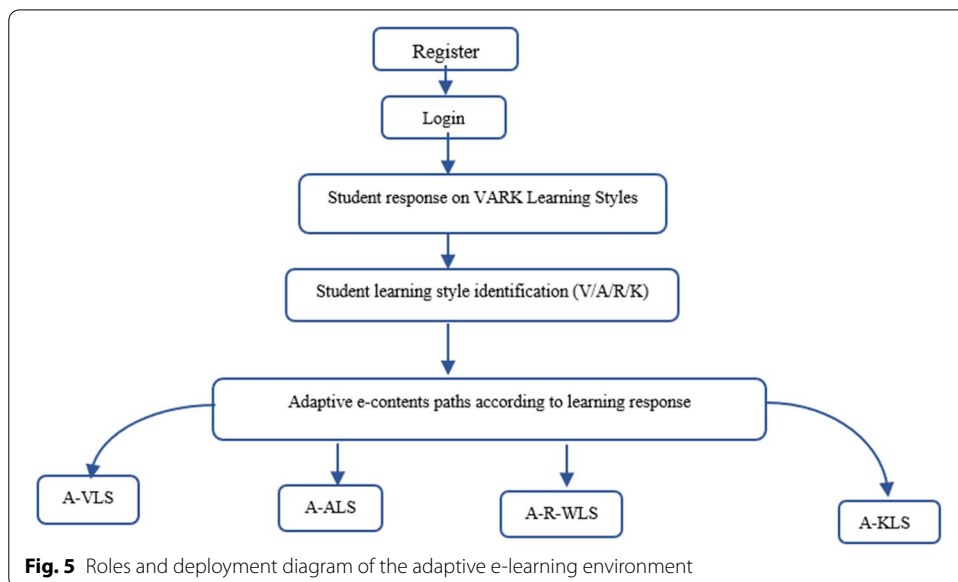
Register

Login

Student response on VARK Learning Styles

Student learning style identification (V/A/R/K)

Adaptive e-contents paths according to learning response

A-VLS

A-ALS

A-R-WLS

A-KLS

**Fig. 5** Roles and deployment diagram of the adaptive e-learning environment